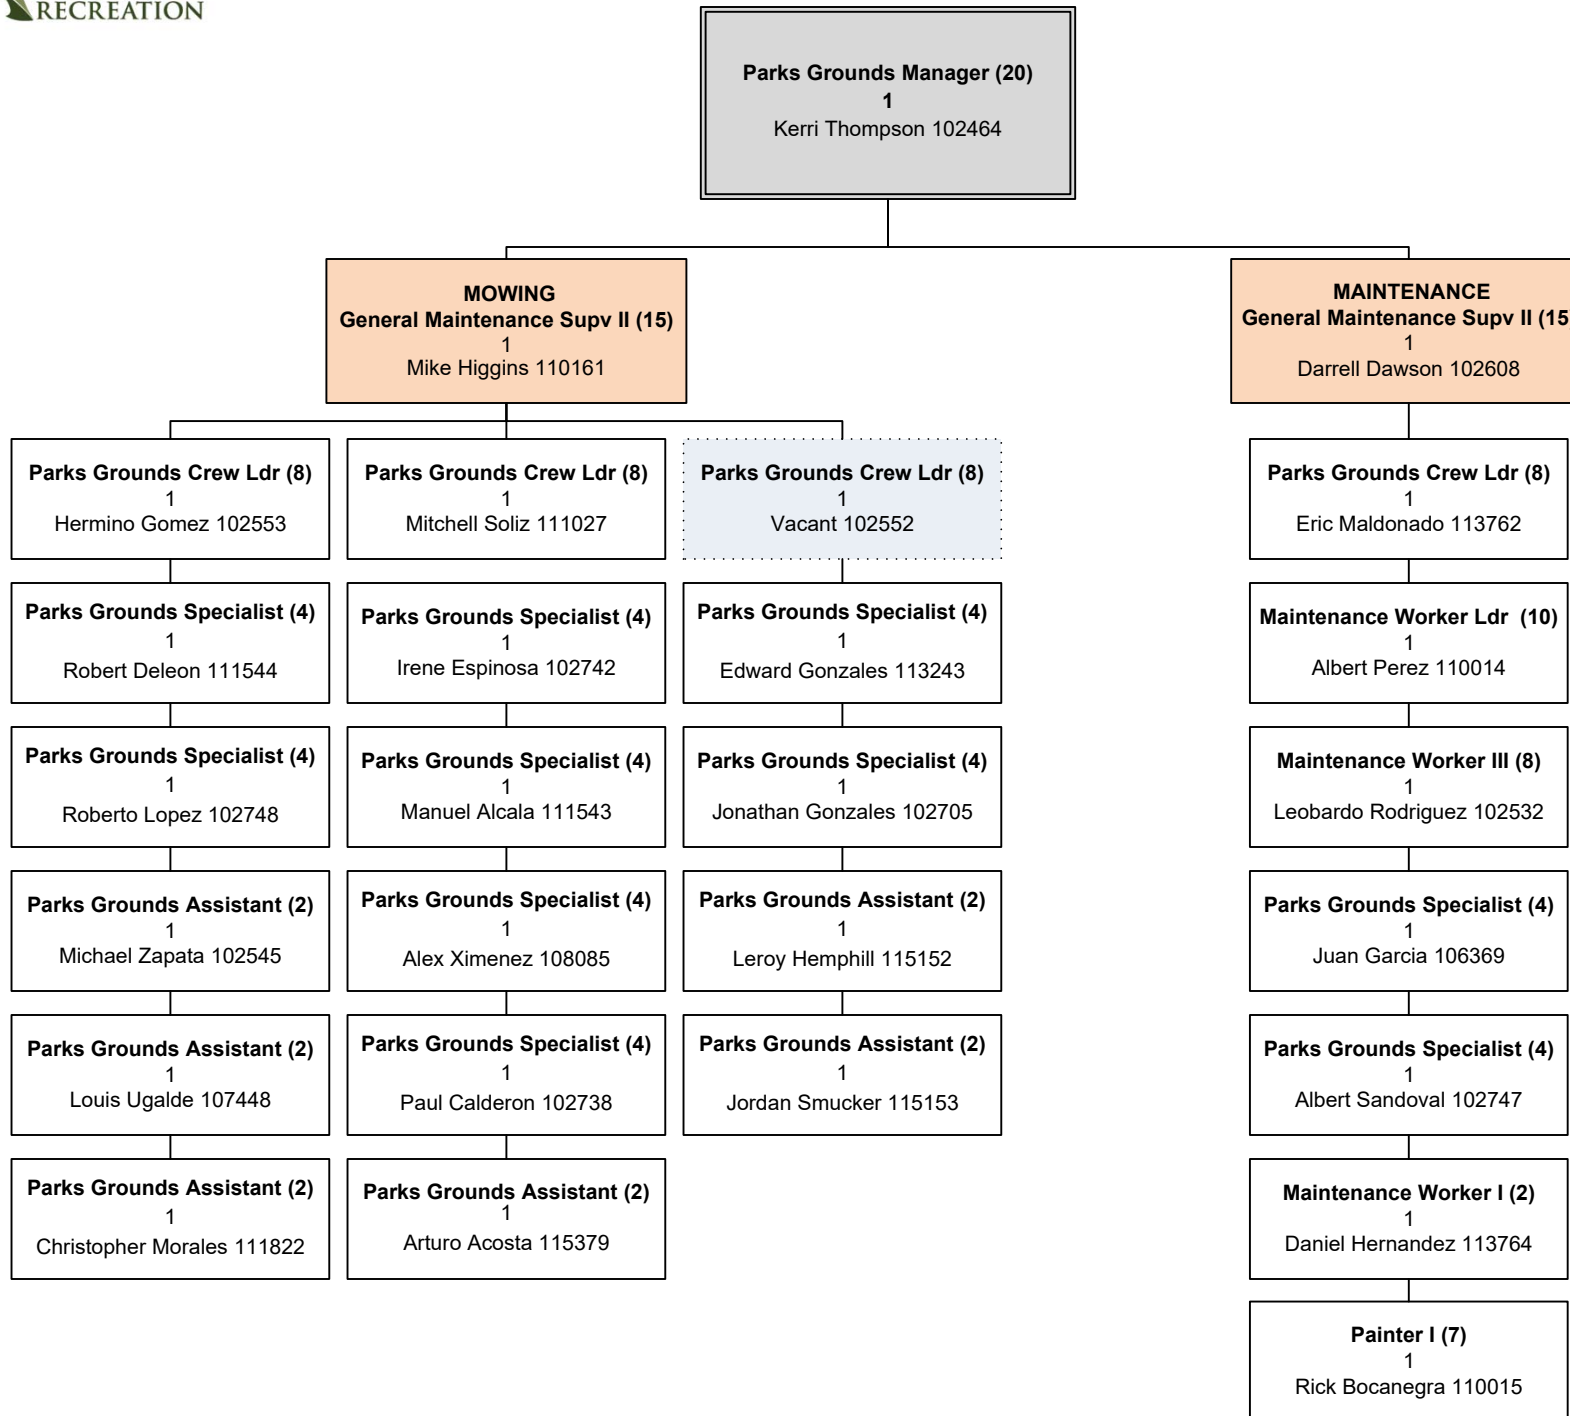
RECREATION

Parks Grounds Manager (20)
1
Kerri Thompson 102464

MOWING
General Maintenance Supv II (15)
1
Mike Higgins 110161

MAINTENANCE
General Maintenance Supv II (15
1
Darrell Dawson 102608

Parks Grounds Crew Ldr (8)
1
Hermino Gomez 102553

Parks Grounds Specialist (4)
1
Robert Deleon 111544

Parks Grounds Specialist (4)
1
Roberto Lopez 102748

Parks Grounds Assistant (2)
1
Michael Zapata 102545

Parks Grounds Assistant (2)
1
Louis Ugalde 107448

Parks Grounds Assistant (2)
1
Christopher Morales 111822

Parks Grounds Crew Ldr (8)
1
Mitchell Soliz 111027

Parks Grounds Specialist (4)
1
Irene Espinosa 102742

Parks Grounds Specialist (4)
1
Manuel Alcala 111543

Parks Grounds Specialist (4)
1
Alex Ximenez 108085

Parks Grounds Specialist (4)
1
Paul Calderon 102738

Parks Grounds Assistant (2)
1
Arturo Acosta 115379

Parks Grounds Crew Ldr (8)
1
Vacant 102552

Parks Grounds Specialist (4)
1
Edward Gonzales 113243

Parks Grounds Specialist (4)
1
Jonathan Gonzales 102705

Parks Grounds Assistant (2)
1
Leroy Hemphill 115152

Parks Grounds Assistant (2)
1
Jordan Smucker 115153

Parks Grounds Crew Ldr (8)
1
Eric Maldonado 113762

Maintenance Worker Ldr (10)
1
Albert Perez 110014

Maintenance Worker III (8)
1
Leobardo Rodriguez 102532

Parks Grounds Specialist (4)
1
Juan Garcia 106369

Parks Grounds Specialist (4)
1
Albert Sandoval 102747

Maintenance Worker I (2)
1
Daniel Hernandez 113764

Painter I (7)
1
Rick Bocanegra 110015